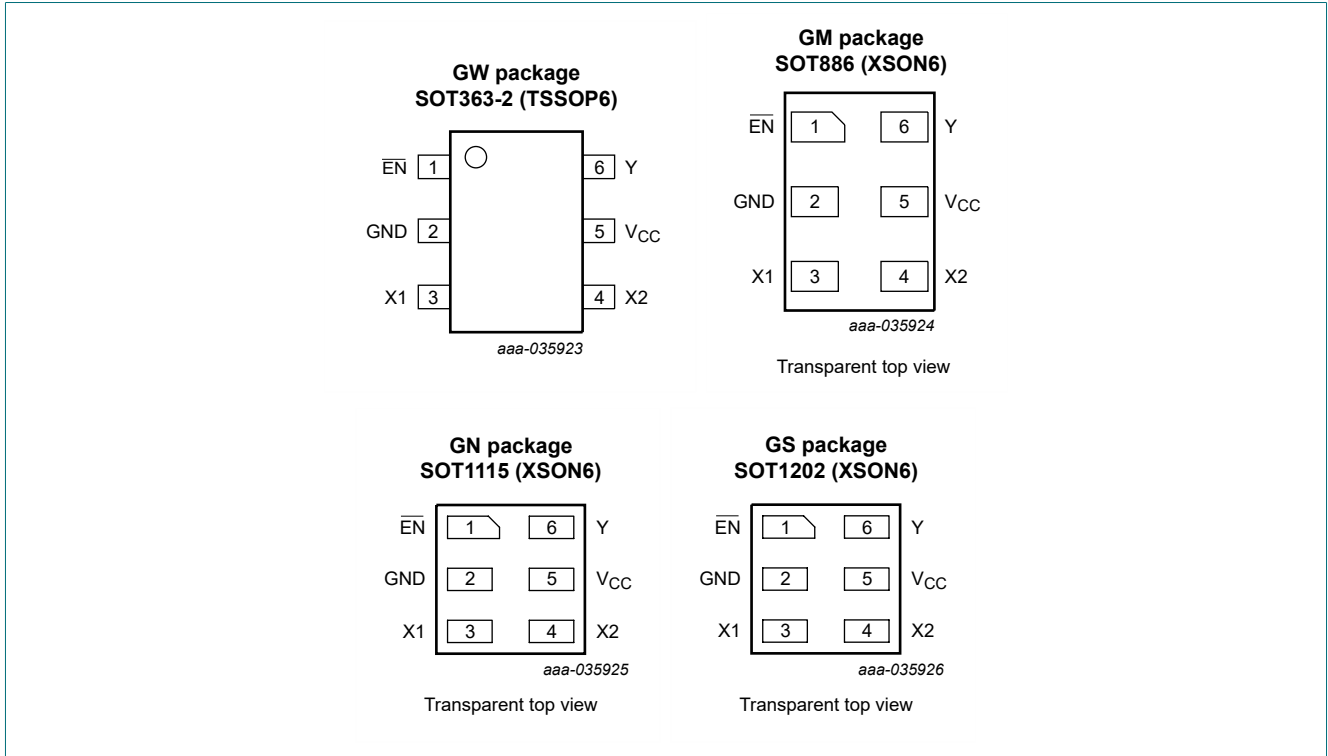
GW package
SOT363-2 (TSSOP6)

$\overline{EN}$ 1
GND 2
X1 3
6 Y
5 $V_{CC}$
4 X2

aaa-035923

GM package
SOT886 (XSON6)

$\overline{EN}$ 1
6 Y
GND 2
5 $V_{CC}$
X1 3
4 X2

aaa-035924

Transparent top view

GN package
SOT1115 (XSON6)

$\overline{EN}$ 1
6 Y
GND 2
5 $V_{CC}$
X1 3
4 X2

aaa-035925

Transparent top view

GS package
SOT1202 (XSON6)

$\overline{EN}$ 1
6 Y
GND 2
5 $V_{CC}$
X1 3
4 X2

aaa-035926

Transparent top view